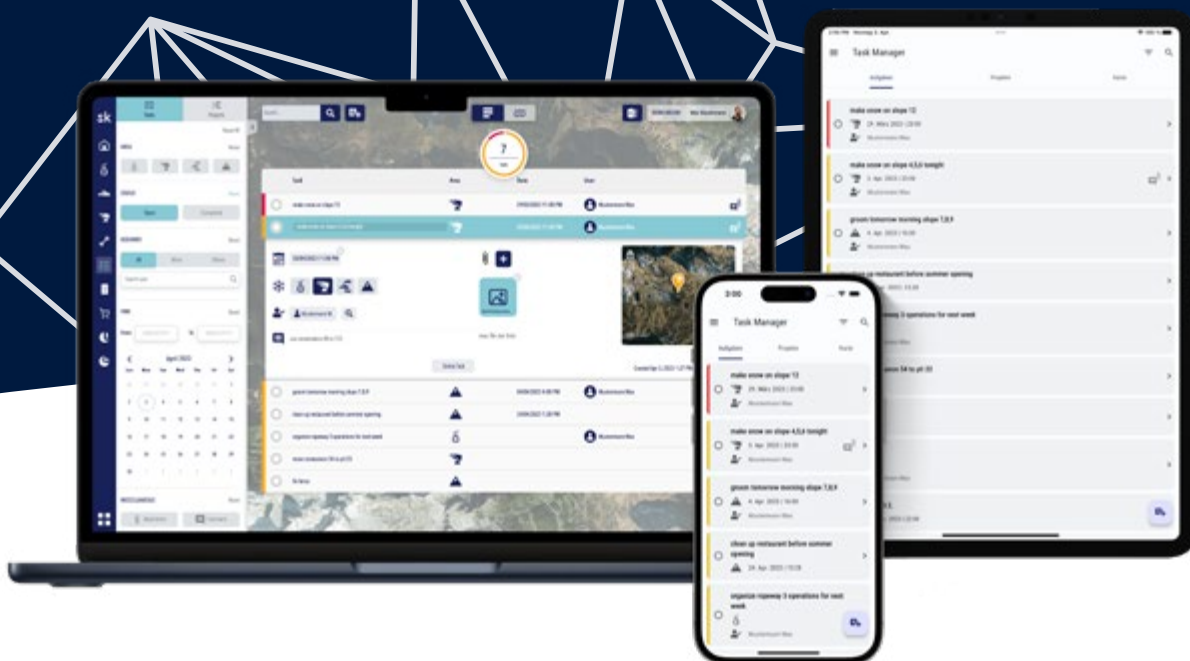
sk

Task Manager

Aufgaben Projekte Karte

make snow on slope 12
29. März 2023 | 20:00
Mustermann Max

make snow on slope 4,5,6 tonight
5. Apr. 2023 | 20:00
Mustermann Max

groom tomorrow morning slope 7,8,9
4. Apr. 2023 | 16:00
Mustermann Max

clean up restaurant before summer opening

3 operations for next week

3:00

Task Manager

Aufgaben Projekte Karte

make snow on slope 12
29. März 2023 | 20:00
Mustermann Max

make snow on slope 4,5,6 tonight
5. Apr. 2023 | 20:00
Mustermann Max

groom tomorrow morning slope 7,8,9
4. Apr. 2023 | 16:00
Mustermann Max

clean up restaurant before summer opening
24. Apr. 2023 | 13:28

organize ropeway 3 operations for next week
Mustermann Max

Task Area Date User

April 2023

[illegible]